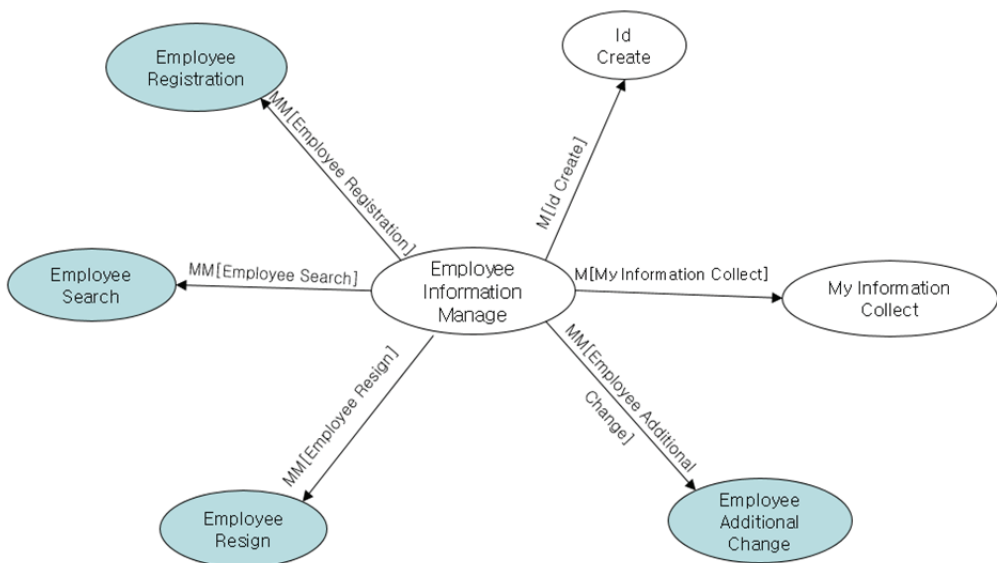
Employee Registration

Id Create

MM[Employee Registration]

M[Id Create]

Employee Search

MM[Employee Search]

Employee Information Manage

M[My Information Collect]

My Information Collect

MM[Employee Resign]

MM[Employee Additional Change]

Employee Resign

Employee Additional Change